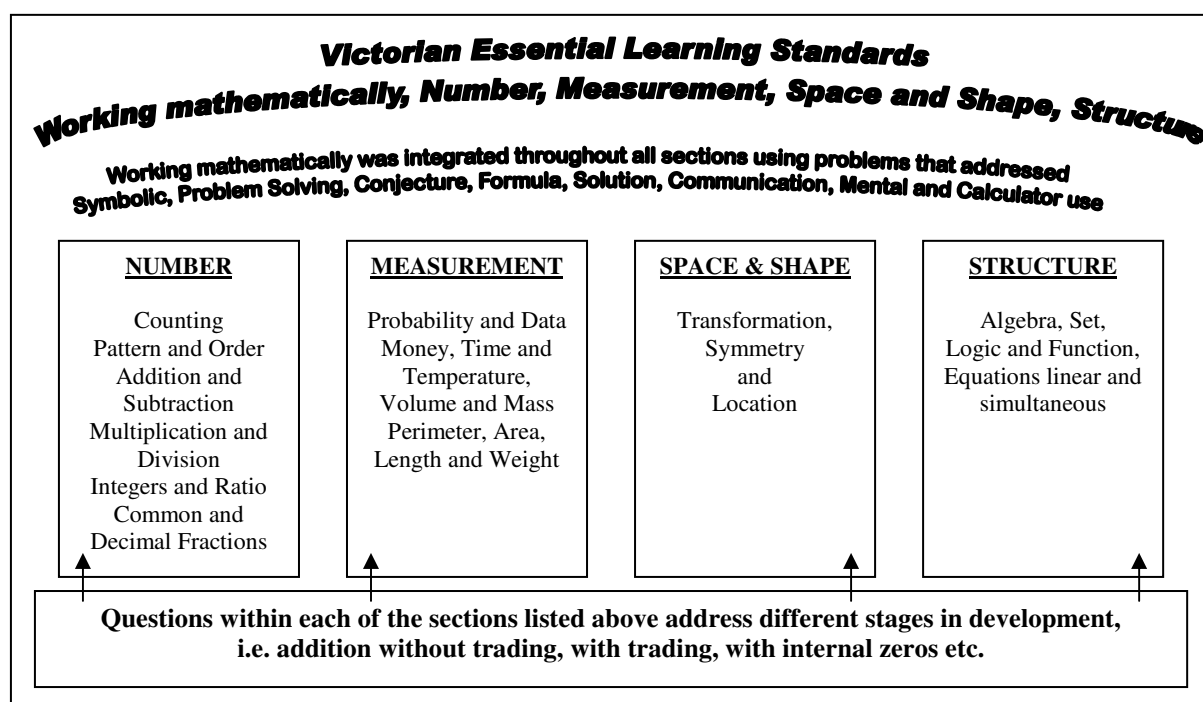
Victorian Essential Learning Standards
Working mathematically, Number, Measurement, Space and Shape, Structure

Working mathematically was integrated throughout all sections using problems that addressed Symbolic, Problem Solving, Conjecture, Formula, Solution, Communication, Mental and Calculator use

NUMBER

Counting
Pattern and Order
Addition and Subtraction
Multiplication and Division
Integers and Ratio
Common and Decimal Fractions

MEASUREMENT

Probability and Data
Money, Time and Temperature,
Volume and Mass
Perimeter, Area, Length and Weight

SPACE & SHAPE

Transformation, Symmetry and Location

STRUCTURE

Algebra, Set, Logic and Function, Equations linear and simultaneous

Questions within each of the sections listed above address different stages in development, i.e. addition without trading, with trading, with internal zeros etc.